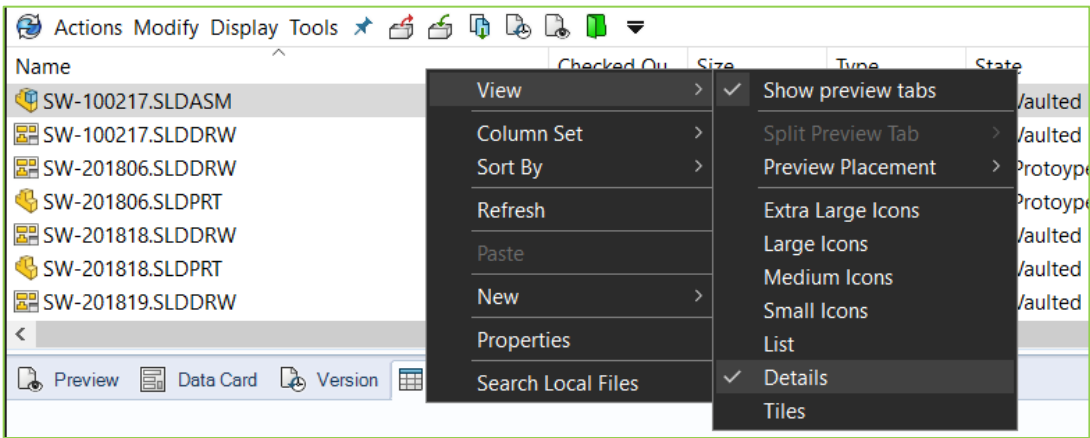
Actions Modify Display Tools

| Name | Checked Ou | Size | Type | State |
|---|---|---|---|---|
| SW-100217.SLDASM | | | | Vaulted |
| SW-100217.SLDDRW | | | | Vaulted |
| SW-201806.SLDDRW | | | | Protoype |
| SW-201806.SLDPRT | | | | Protoype |
| SW-201818.SLDDRW | | | | Vaulted |
| SW-201818.SLDPRT | | | | Vaulted |
| SW-201819.SLDDRW | | | | Vaulted |

View
Column Set
Sort By
Refresh
Paste
New
Properties
Search Local Files

✓ Show preview tabs
Split Preview Tab
Preview Placement
Extra Large Icons
Large Icons
Medium Icons
Small Icons
List
✓ Details
Tiles

Preview Data Card Version